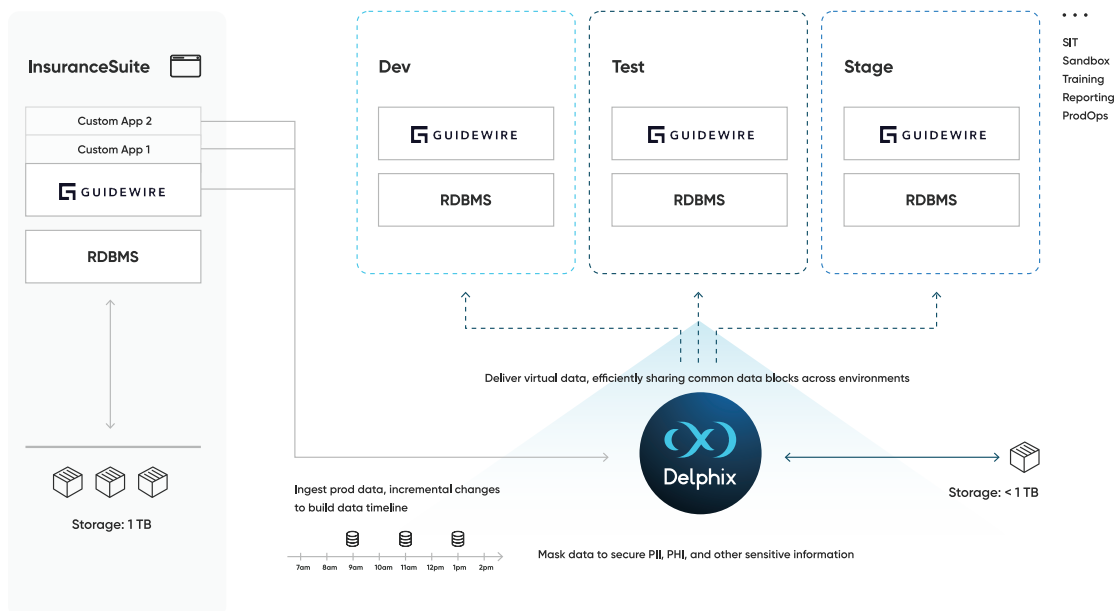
InsuranceSuite

Custom App 2

Custom App 1

GUIDEWIRE

RDBMS

Storage: 1 TB

Dev

GUIDEWIRE

RDBMS

Test

GUIDEWIRE

RDBMS

Stage

GUIDEWIRE

RDBMS

• • •

SIT
Sandbox
Training
Reporting
ProdOps

Deliver virtual data, efficiently sharing common data blocks across environments

Delphix

Storage: < 1 TB

Ingest prod data, incremental changes to build data timeline

7am 8am 9am 10am 11am 12pm 1pm 2pm

Mask data to secure PII, PHI, and other sensitive information